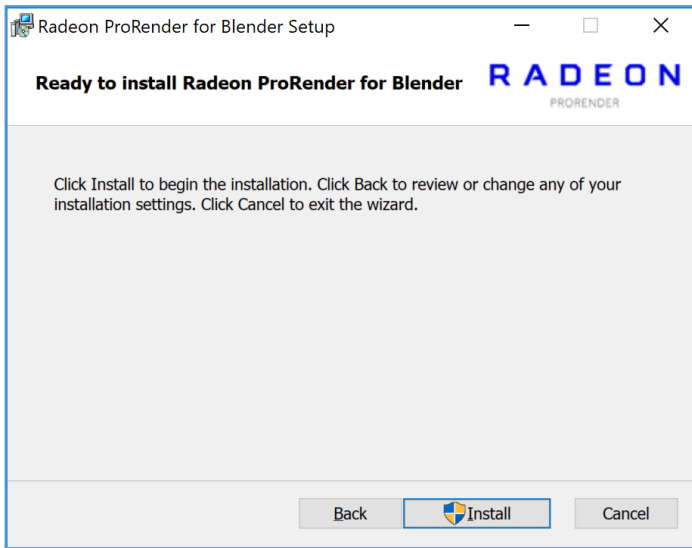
Radeon ProRender for Blender Setup

Ready to install Radeon ProRender for Blender

RADEON
PRORENDER

Click Install to begin the installation. Click Back to review or change any of your installation settings. Click Cancel to exit the wizard.

Back Install Cancel